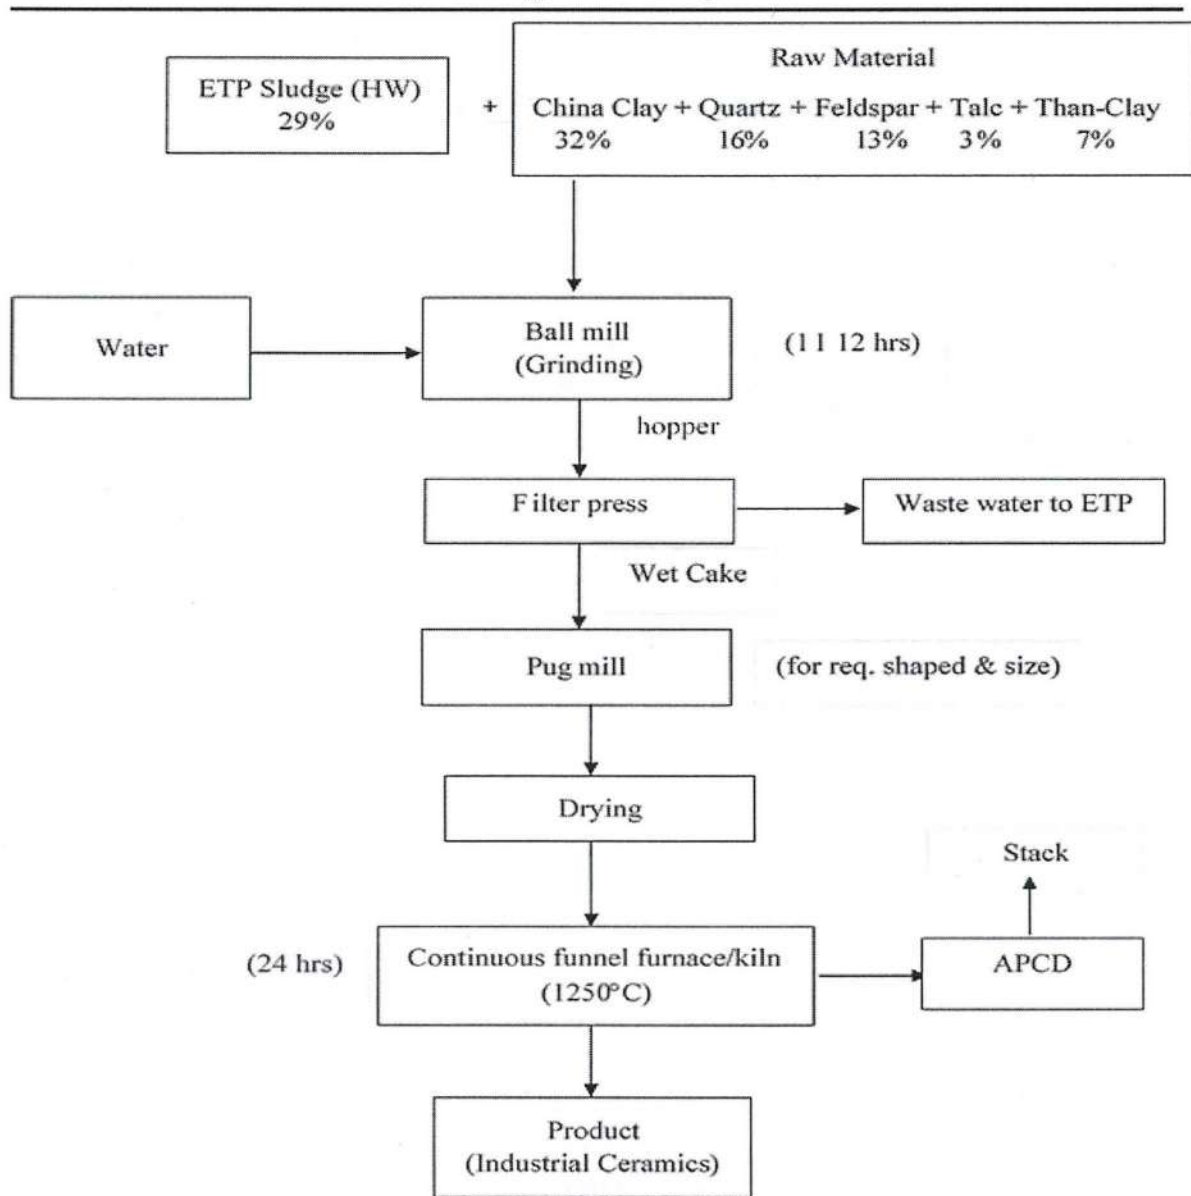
ETP Sludge (HW)
29%

+

Raw Material
China Clay + Quartz + Feldspar + Talc + Than-Clay
32% 16% 13% 3% 7%

Water

Ball mill
(Grinding)

(11 12 hrs)

hopper

F ilter press

Waste water to ETP

Wet Cake

Pug mill

(for req. shaped & size)

Drying

Stack

(24 hrs)

Continuous funnel furnace/kiln
(1250°C)

APCD

Product
(Industrial Ceramics)